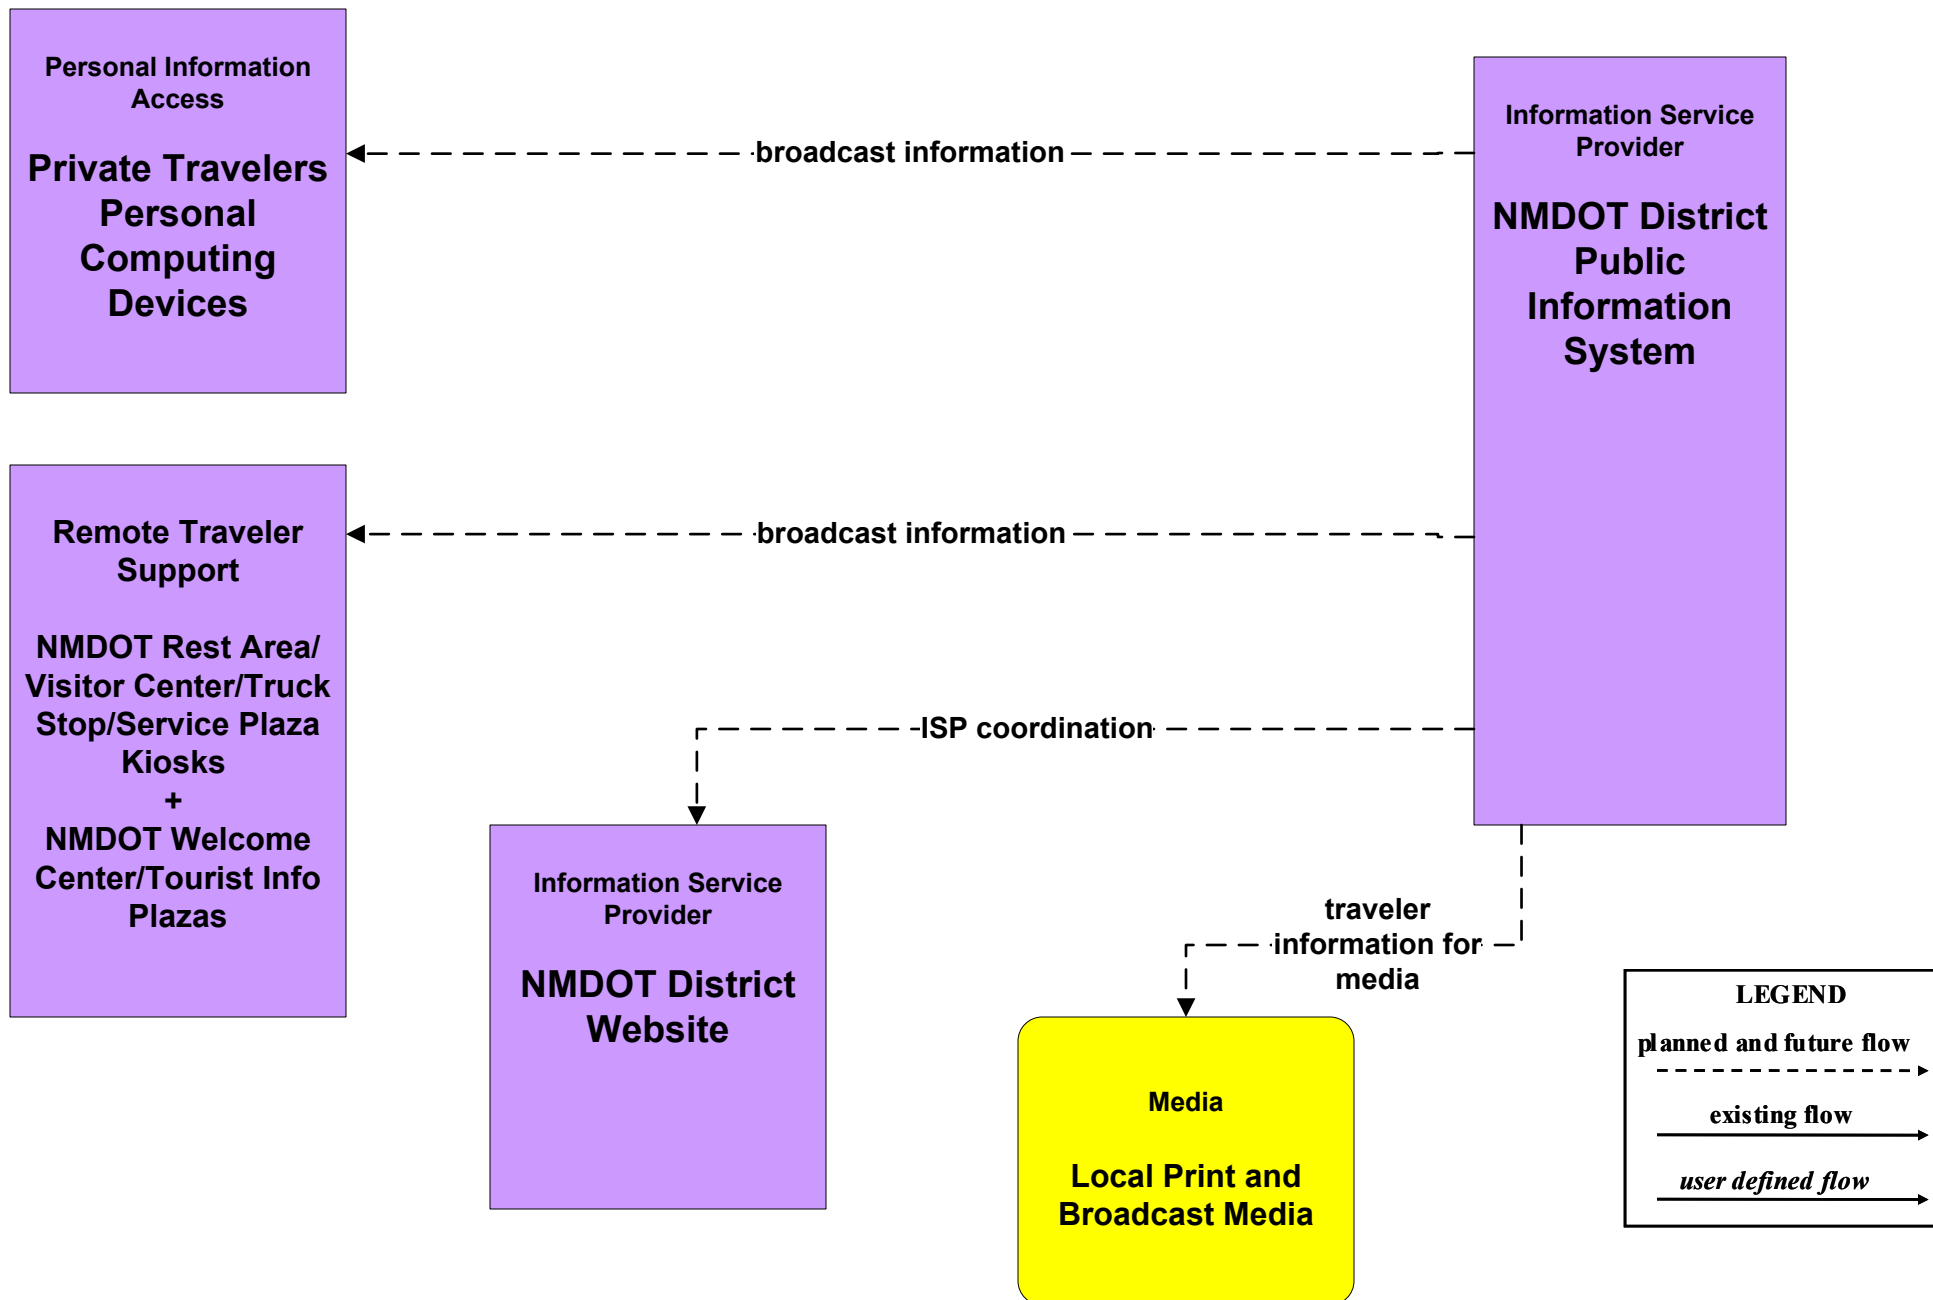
Personal Information Access

Private Travelers Personal Computing Devices

broadcast information

Information Service Provider

NMDOT District Public Information System

Remote Traveler Support

NMDOT Rest Area/ Visitor Center/Truck Stop/Service Plaza Kiosks
+
NMDOT Welcome Center/Tourist Info Plazas

broadcast information

ISP coordination

Information Service Provider

NMDOT District Website

traveler information for media

Media

Local Print and Broadcast Media

LEGEND
planned and future flow
existing flow
user defined flow